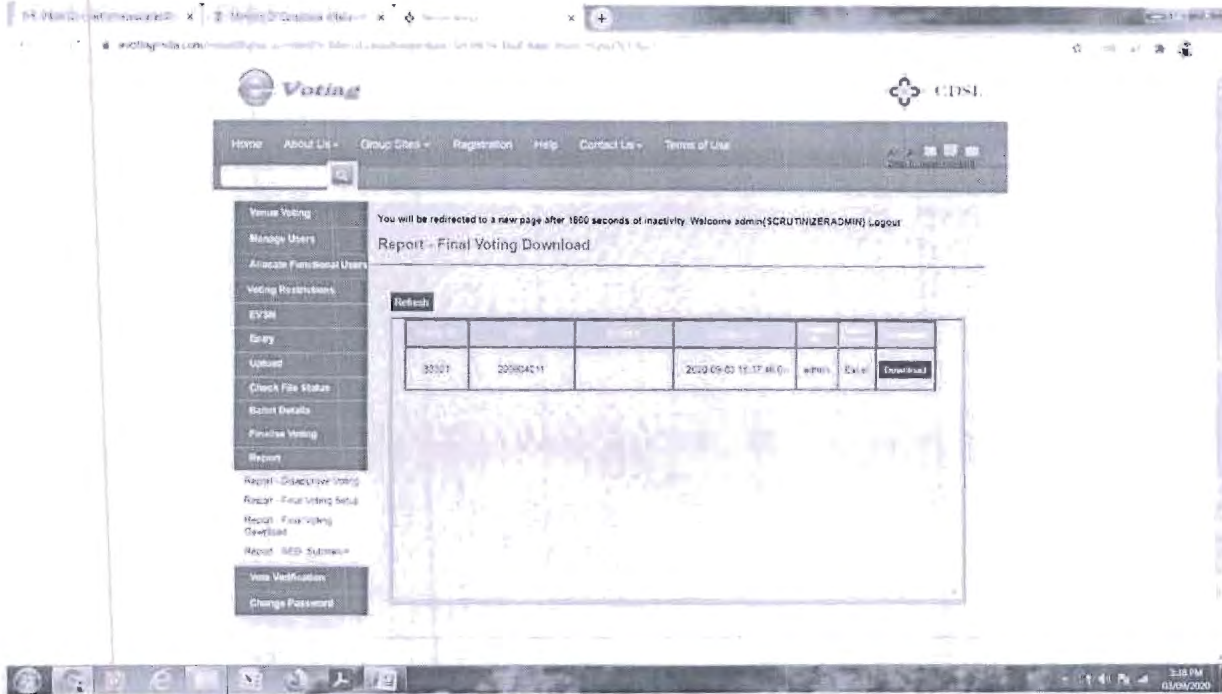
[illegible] × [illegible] × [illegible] ×

evotingindia.com/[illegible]

Voting

CDSL

Home About Us Group Sites Registration Help Contact Us Terms of Use

Venue Voting
Manage Users
Allocate Functional Users
Voting Restrictions
EVSN
Entry
Upload
Check File Status
Ballot Details
Finalise Voting
Report
Report - Disapprove Voting
Report - Final Voting Setup
Report - Final Voting Download
Report - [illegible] Submission
Vote Verification
Change Password

You will be redirected to a new page after 1800 seconds of inactivity. Welcome admin(SCRUTINIZERADMIN) Logout

Report - Final Voting Download

Refresh

| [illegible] | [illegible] | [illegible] | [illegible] | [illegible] | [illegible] | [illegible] |
|---|---|---|---|---|---|---|
| 30301 | 200804011 | | 2020-09-03 15:17:48.0 | admin | Excel | Download |

3:18 PM
03/09/2020